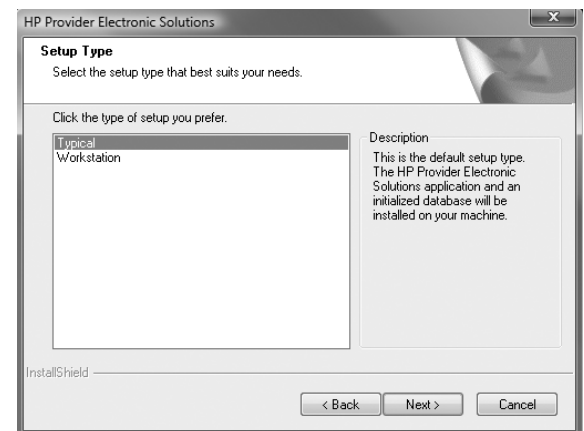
HP Provider Electronic Solutions

Setup Type

Select the setup type that best suits your needs.

Click the type of setup you prefer.

Typical
Workstation

Description

This is the default setup type. The HP Provider Electronic Solutions application and an initialized database will be installed on your machine.

InstallShield

< Back

Next >

Cancel